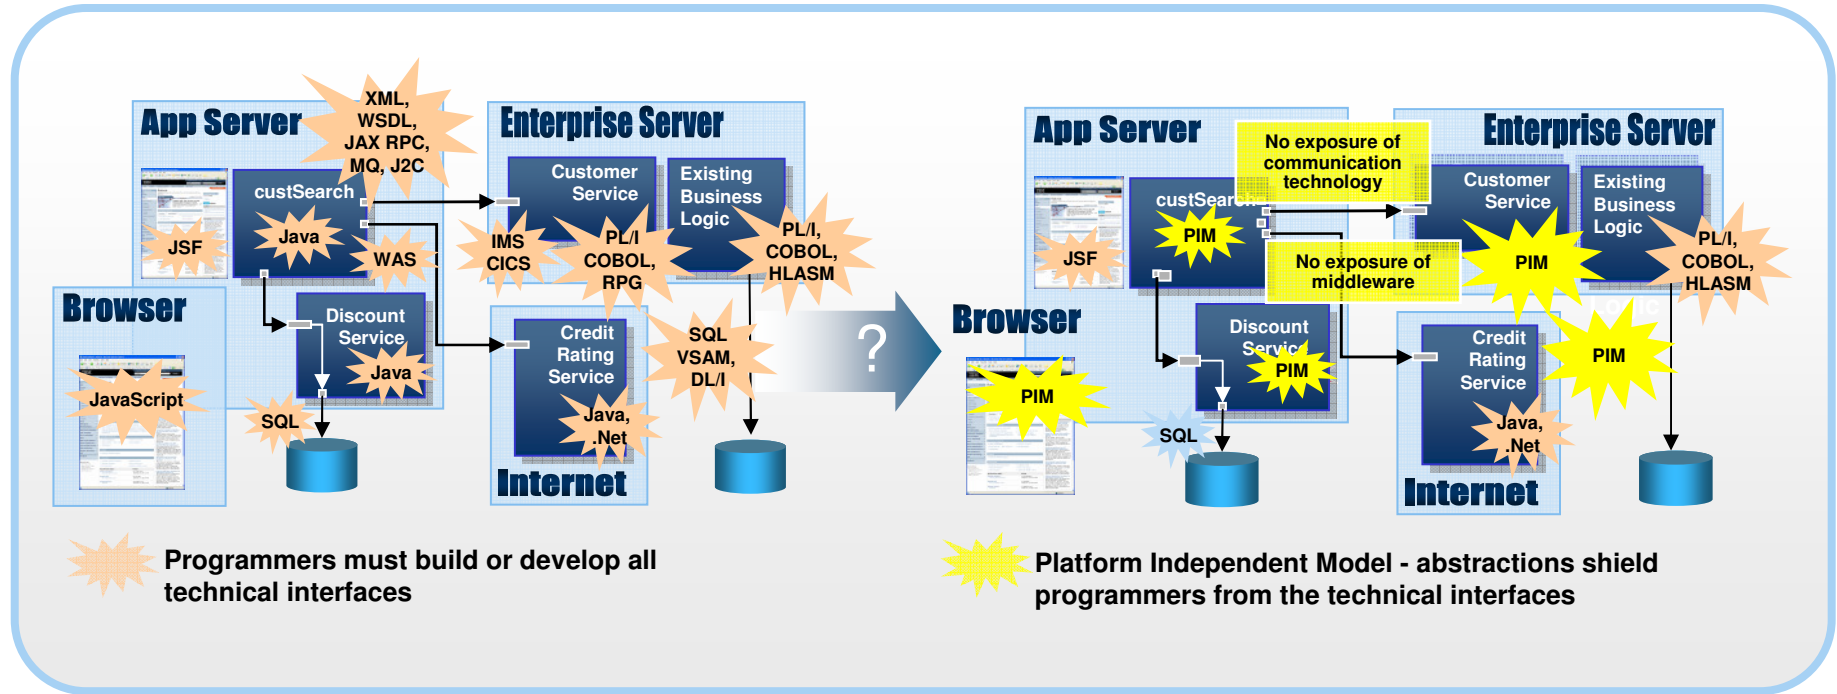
App Server

XML, WSDL, JAX RPC, MQ, J2C

Enterprise Server

custSearch

Java

JSF

WAS

Customer Service

Existing Business Logic

IMS CICS

PL/I COBOL, RPG

PL/I, COBOL, HLASM

Browser

Discount Service

Java

JavaScript

SQL

Credit Rating Service

Java, .Net

SQL VSAM, DL/I

Internet

?

App Server

No exposure of communication technology

Enterprise Server

custSearch

PIM

JSF

Customer Service

Existing Business Logic

No exposure of middleware

PIM

PL/I, COBOL, HLASM

Browser

Discount Service

PIM

PIM

Credit Rating Service

PIM

PIM

SQL

Java, .Net

Internet

Programmers must build or develop all technical interfaces

Platform Independent Model - abstractions shield programmers from the technical interfaces